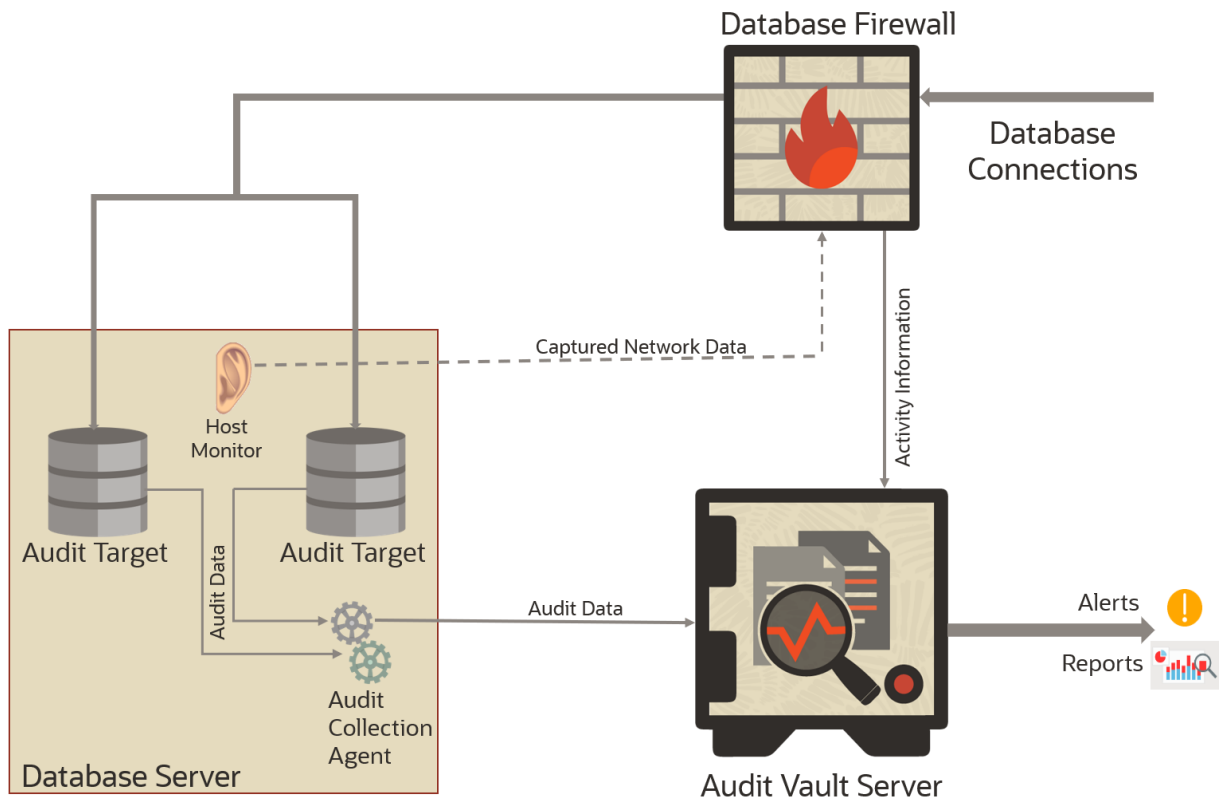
Database Firewall

Database Connections

Captured Network Data

Activity Information

Host Monitor

Audit Target

Audit Target

Audit Data

Audit Data

Audit Collection Agent

Alerts

Reports

Database Server

Audit Vault Server